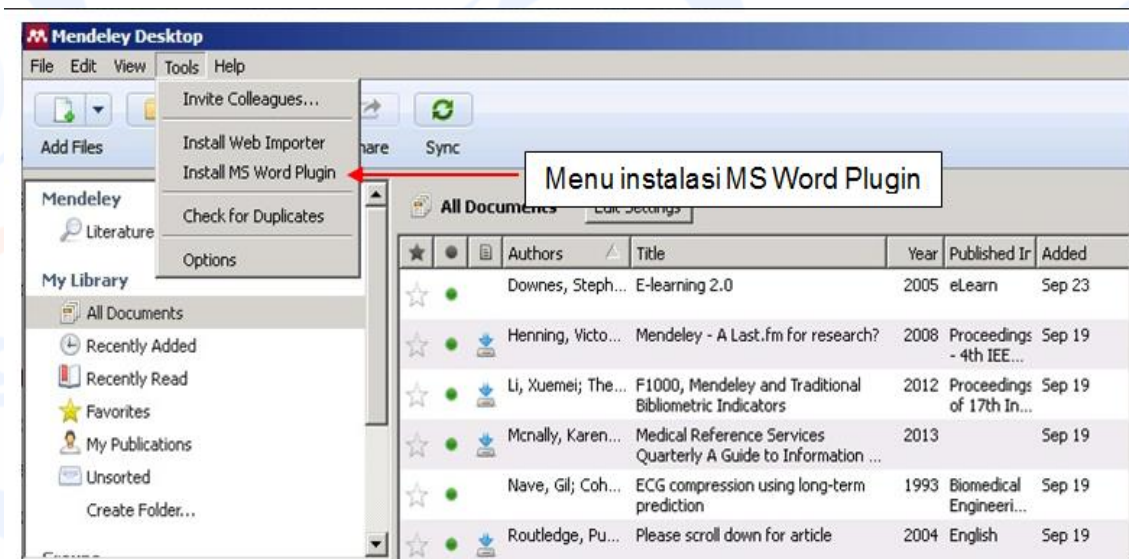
Mendeley Desktop

File Edit View Tools Help

Invite Colleagues...

Install Web Importer

Install MS Word Plugin

Check for Duplicates

Options

Add Files

hare

Sync

Menu instalasi MS Word Plugin

Mendeley

Literature

My Library

All Documents

Recently Added

Recently Read

Favorites

My Publications

Unsorted

Create Folder...

All Documents

| | | | Authors | Title | Year | Published In | Added |
|---|---|---|---|---|---|---|---|
| | | | Downes, Steph... | E-learning 2.0 | 2005 | eLearn | Sep 23 |
| | | | Henning, Victo... | Mendeley - A Last.fm for research? | 2008 | Proceedings - 4th IEE... | Sep 19 |
| | | | Li, Xuemei; The... | F1000, Mendeley and Traditional Bibliometric Indicators | 2012 | Proceedings of 17th In... | Sep 19 |
| | | | Mcnally, Karen... | Medical Reference Services Quarterly A Guide to Information ... | 2013 | | Sep 19 |
| | | | Nave, Gil; Coh... | ECG compression using long-term prediction | 1993 | Biomedical Engineeri... | Sep 19 |
| | | | Routledge, Pu... | Please scroll down for article | 2004 | English | Sep 19 |